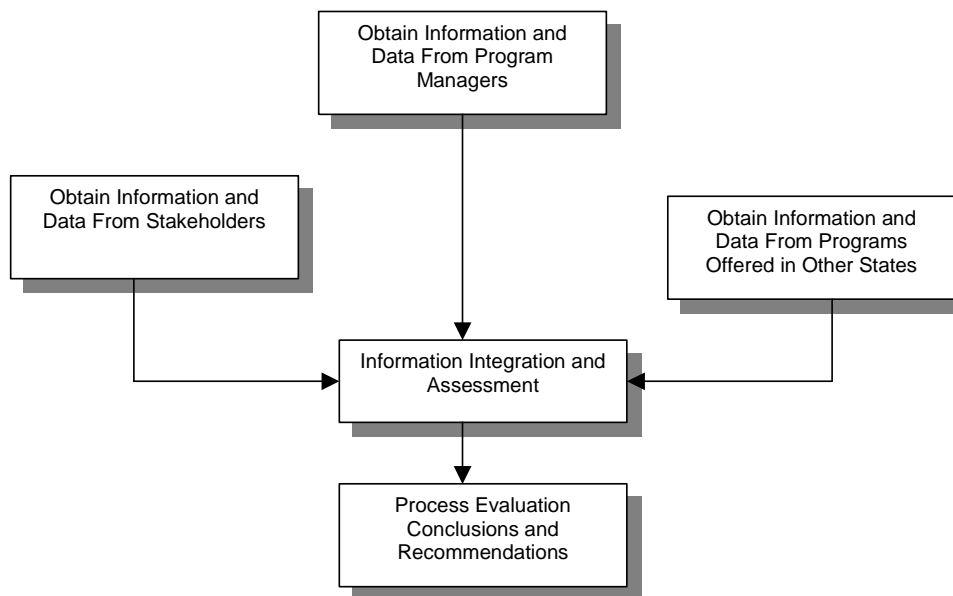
Obtain Information and Data From Program Managers

Obtain Information and Data From Stakeholders

Obtain Information and Data From Programs Offered in Other States

Information Integration and Assessment

Process Evaluation Conclusions and Recommendations